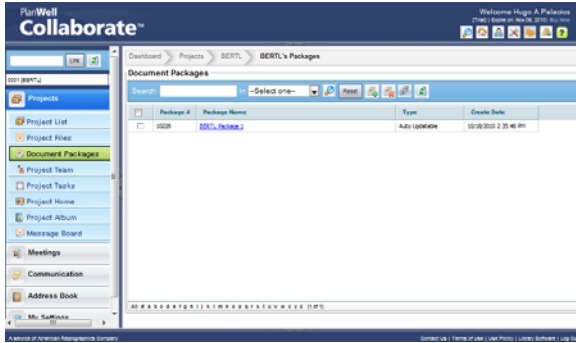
PlanWell
Collaborate™

Welcome Hugo A Palacios
[Trial] | Expire on: Nov 08, 2010 Buy Now

Link

0001|BERTL|

Projects

Project List
Project Files
Document Packages
Project Team
Project Tasks
Project Home
Project Album
Message Board

Meetings
Communication
Address Book
My Settings

Dashboard > Projects > BERTL > BERTL's Packages

Document Packages

Search: in --Select one-- Reset

| | Package # | Package Name | Type | Create Date |
|---|---|---|---|---|
| | 10026 | BERTL Package 1 | Auto Updatable | 10/18/2010 2:35:46 PM |

All # a b c d e f g h i j k l m n o p q r s t u v w x y z [1 of 1]

A service of American Reprographics Company

Contact Us | Terms of Use | Use Policy | Library Software | Log Out